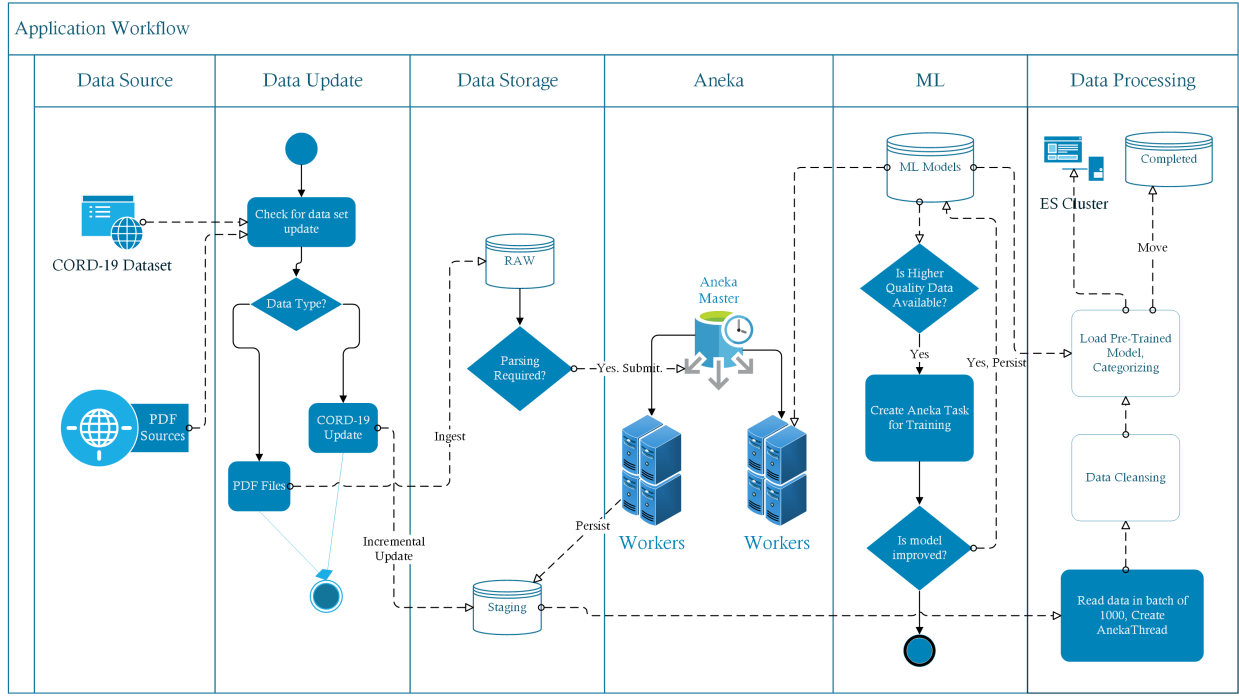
Application Workflow

Data Source

Data Update

Data Storage

Aneka

ML

Data Processing

CORD-19 Dataset

PDF Sources

Check for data set update

Data Type?

CORD-19 Update

PDF Files

Ingest

Incremental Update

RAW

Parsing Required?

Yes. Submit.

Staging

Persist

Aneka Master

Workers

Workers

ML Models

Is Higher Quality Data Available?

Yes

Create Aneka Task for Training

Is model improved?

Yes, Persist

ES Cluster

Completed

Move

Load Pre-Trained Model, Categorizing

Data Cleansing

Read data in batch of 1000, Create AnekaThread